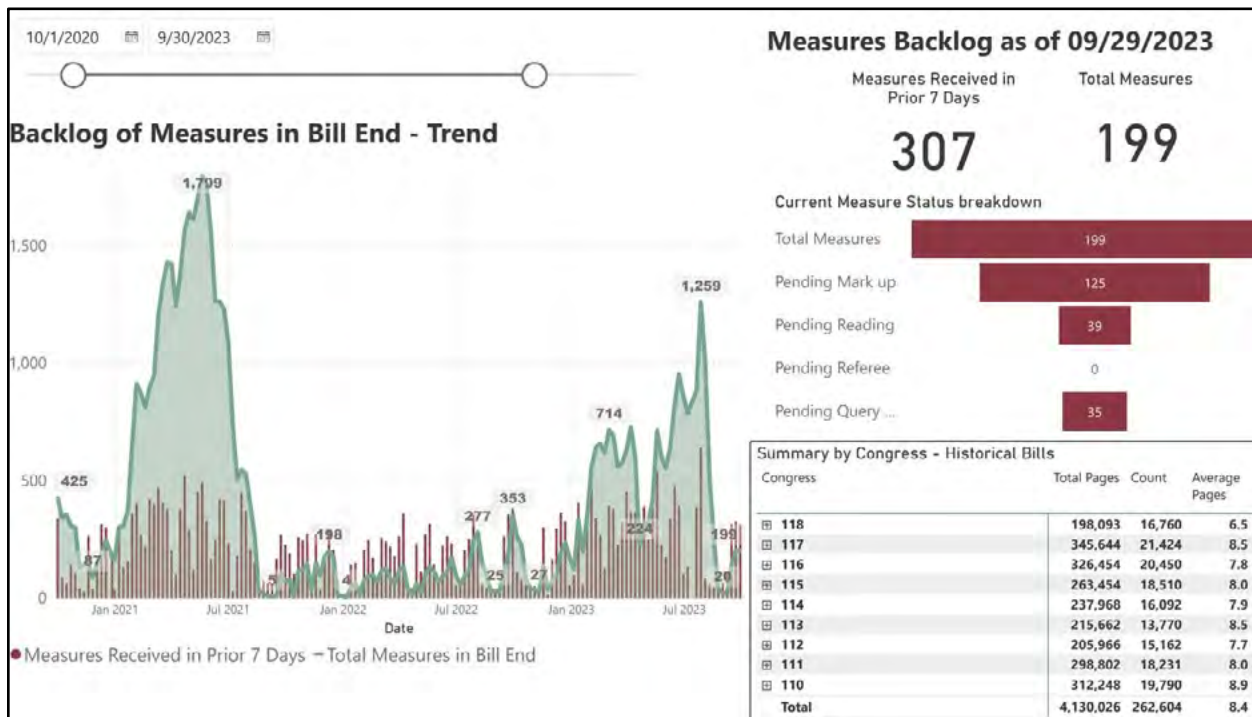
10/1/2020 9/30/2023

Backlog of Measures in Bill End - Trend

1,709
1,500
1,259
1,000
714
500 425
353
277
224
198
199
87
25
27
26
5
4
0

Jan 2021 Jul 2021 Jan 2022 Jul 2022 Jan 2023 Jul 2023
Date

Measures Received in Prior 7 Days Total Measures in Bill End

Measures Backlog as of 09/29/2023

Measures Received in Prior 7 Days
307

Total Measures
199

Current Measure Status breakdown

Total Measures 199
Pending Mark up 125
Pending Reading 39
Pending Referee 0
Pending Query ... 35

Summary by Congress - Historical Bills

| Congress | Total Pages | Count | Average Pages |
|---|---|---|---|
| 118 | 198,093 | 16,760 | 6.5 |
| 117 | 345,644 | 21,424 | 8.5 |
| 116 | 326,454 | 20,450 | 7.8 |
| 115 | 263,454 | 18,510 | 8.0 |
| 114 | 237,968 | 16,092 | 7.9 |
| 113 | 215,662 | 13,770 | 8.5 |
| 112 | 205,966 | 15,162 | 7.7 |
| 111 | 298,802 | 18,231 | 8.0 |
| 110 | 312,248 | 19,790 | 8.9 |
| Total | 4,130,026 | 262,604 | 8.4 |